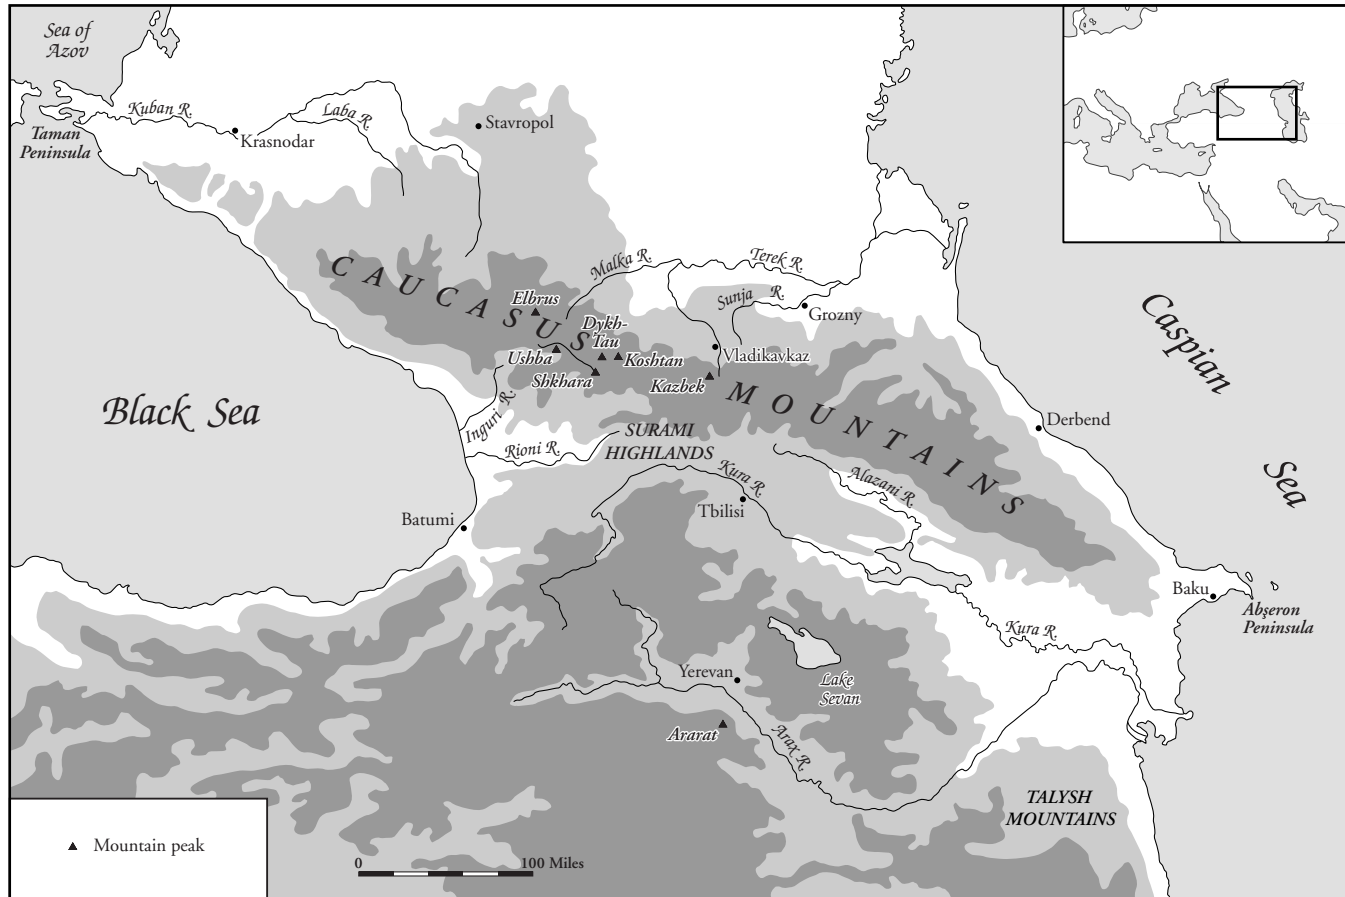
Sea of Azov

Kuban R.

Laba R.

Krasnodar

Taman Peninsula

Stavropol

CAUCASUS MOUNTAINS

Malka R.

Terek R.

Sunja R.

Grozny

Elbrus

Dykh-Tau

Koshtan

Ushba

Shkhara

Kazbek

Vladikavkaz

Caspian Sea

Black Sea

Inguri R.

Rioni R.

SURAMI HIGHLANDS

Kura R.

Alazani R.

Derbend

Tbilisi

Batumi

Baku

Abşeron Peninsula

Kura R.

Yerevan

Lake Sevan

Ararat

Arax R.

TALYSH MOUNTAINS

▲ Mountain peak

0

100 Miles